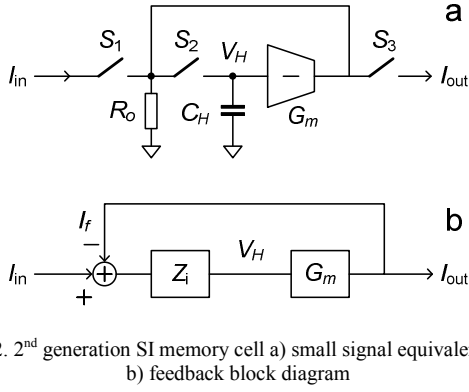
a

$I_{in}$ $S_1$ $S_2$ $V_H$ $-$ $S_3$ $I_{out}$

$R_o$ $C_H$ $G_m$

b

$I_f$ $-$ $I_{in}$ $+$ $Z_i$ $V_H$ $G_m$ $I_{out}$

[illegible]2. 2$^{nd}$ generation SI memory cell a) small signal equivale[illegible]
b) feedback block diagram